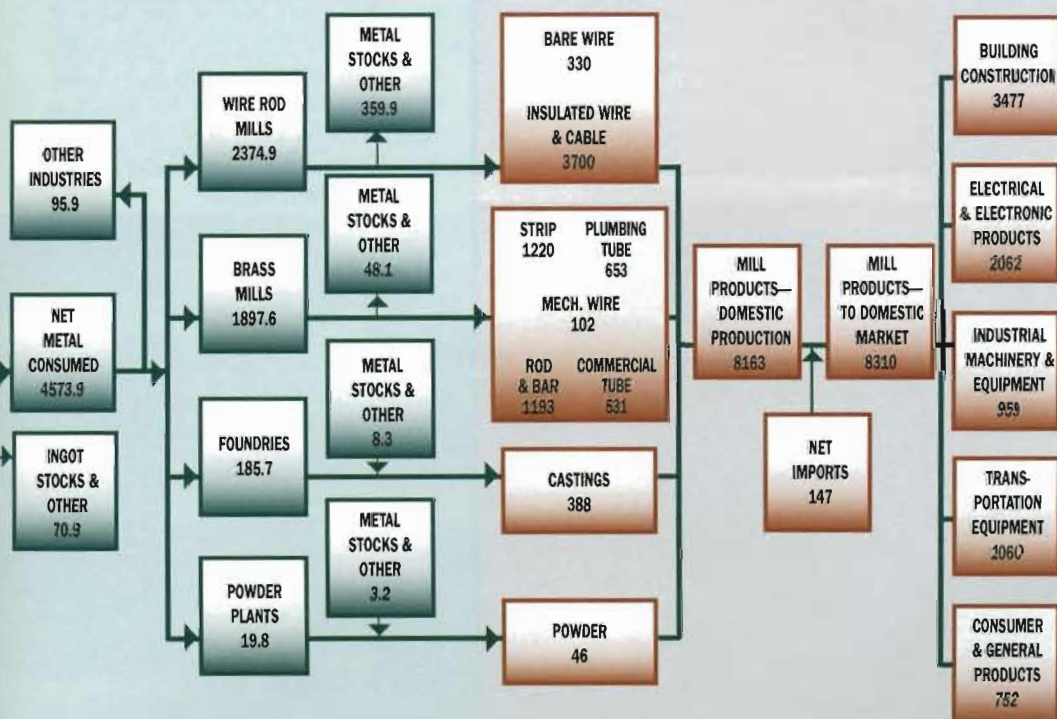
OTHER INDUSTRIES
95.9

NET METAL CONSUMED
4573.9

INGOT STOCKS & OTHER
70.9

WIRE ROD MILLS
2374.9

BRASS MILLS
1897.6

FOUNDRIES
185.7

POWDER PLANTS
19.8

METAL STOCKS & OTHER
359.9

METAL STOCKS & OTHER
48.1

METAL STOCKS & OTHER
8.3

METAL STOCKS & OTHER
3.2

BARE WIRE
330

INSULATED WIRE & CABLE
3700

STRIP
1220

PLUMBING TUBE
653

MECH. WIRE
102

ROD & BAR
1193

COMMERCIAL TUBE
631

CASTINGS
388

POWDER
46

MILL PRODUCTS— DOMESTIC PRODUCTION
8163

MILL PRODUCTS— TO DOMESTIC MARKET
8310

NET IMPORTS
147

BUILDING CONSTRUCTION
3477

ELECTRICAL & ELECTRONIC PRODUCTS
2062

INDUSTRIAL MACHINERY & EQUIPMENT
959

TRANS-PORTATION EQUIPMENT
1060

CONSUMER & GENERAL PRODUCTS
752